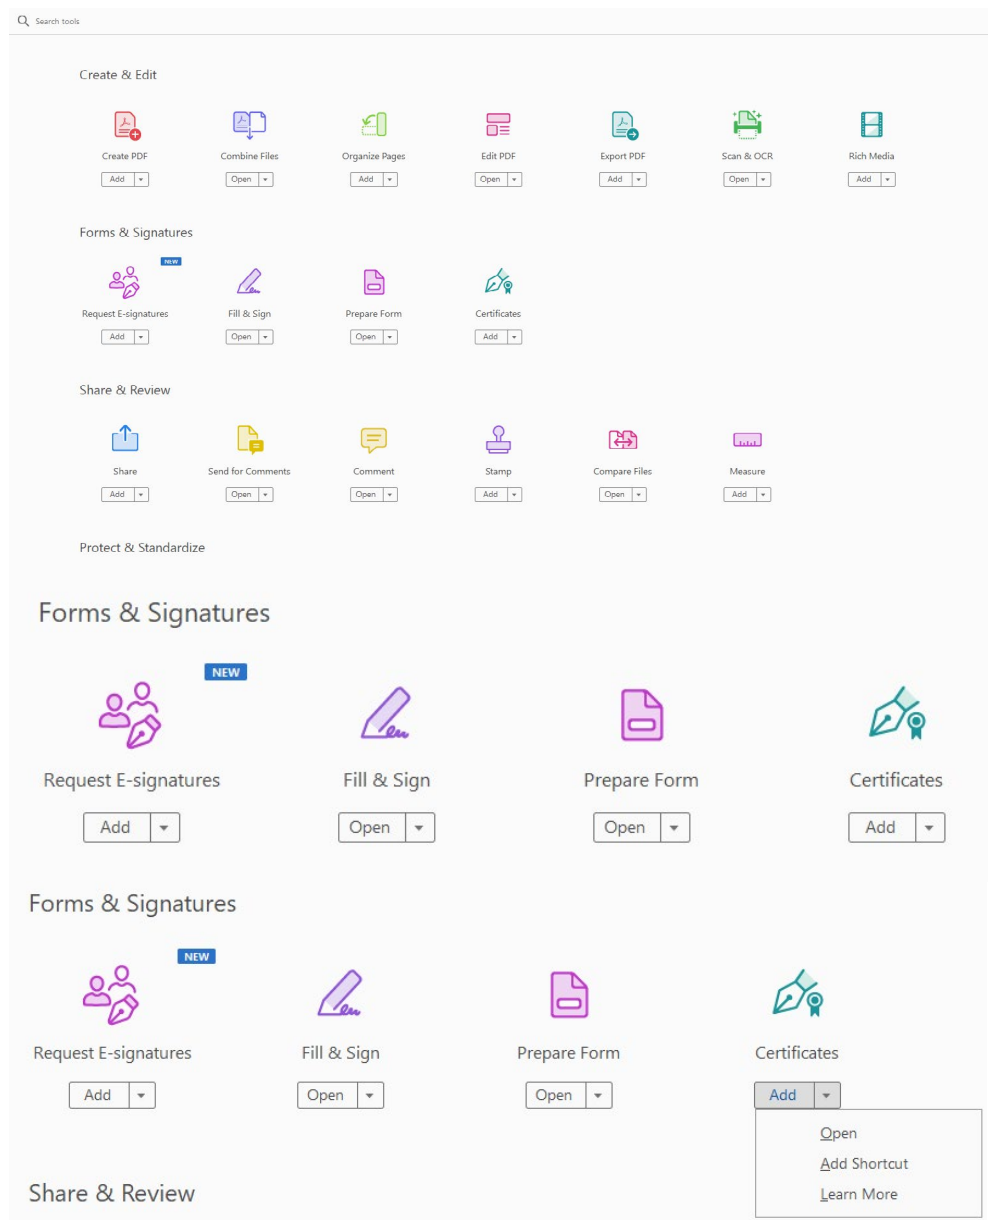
Search tools

Create & Edit

Create PDF
Add

Combine Files
Open

Organize Pages
Add

Edit PDF
Open

Export PDF
Add

Scan & OCR
Open

Rich Media
Add

Forms & Signatures

NEW
Request E-signatures
Add

Fill & Sign
Open

Prepare Form
Open

Certificates
Add

Share & Review

Share
Add

Send for Comments
Open

Comment
Open

Stamp
Add

Compare Files
Open

Measure
Add

Protect & Standardize

Forms & Signatures

NEW
Request E-signatures
Add

Fill & Sign
Open

Prepare Form
Open

Certificates
Add

Forms & Signatures

NEW
Request E-signatures
Add

Fill & Sign
Open

Prepare Form
Open

Certificates
Add

Open
Add Shortcut
Learn More

Share & Review